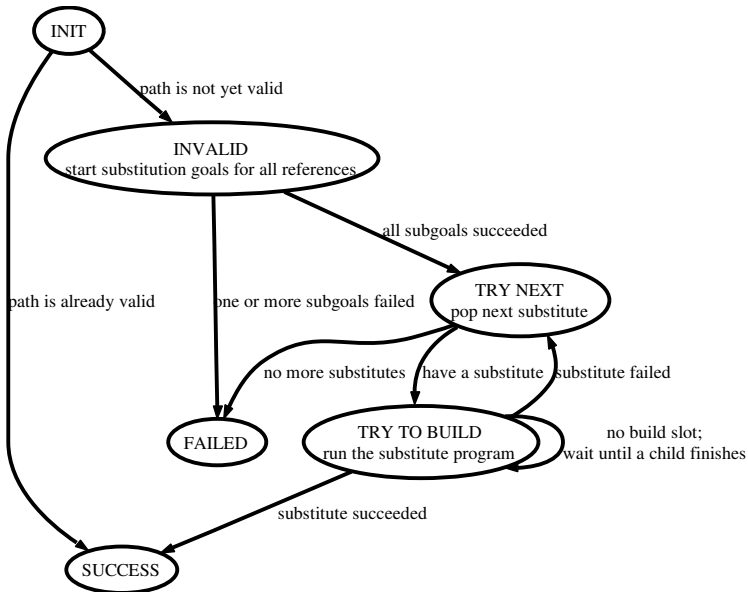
INIT

path is not yet valid

INVALID
start substitution goals for all references

all subgoals succeeded

path is already valid

one or more subgoals failed

TRY NEXT
pop next substitute

no more substitutes

have a substitute

substitute failed

FAILED

TRY TO BUILD
run the substitute program

no build slot;
wait until a child finishes

substitute succeeded

SUCCESS